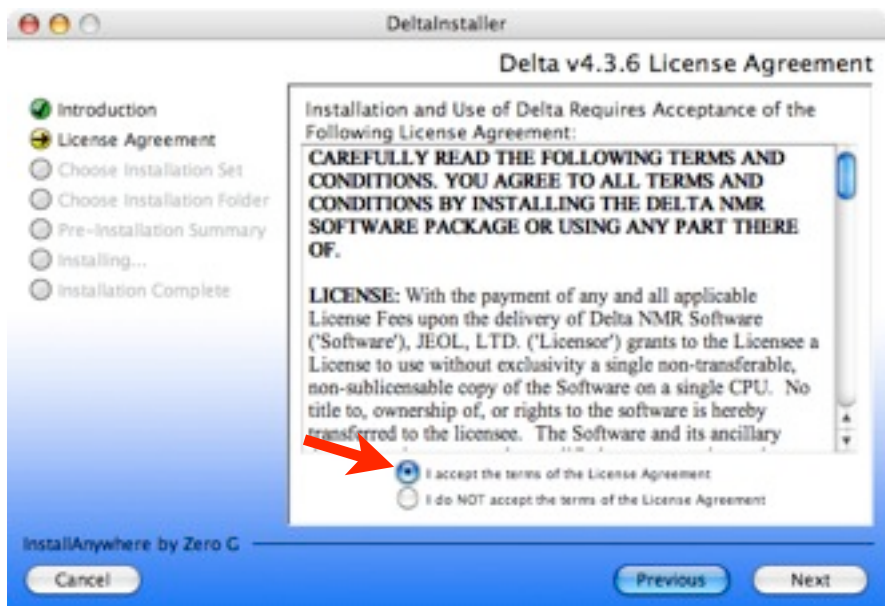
DeltaInstaller

Delta v4.3.6 License Agreement

Introduction
License Agreement
Choose Installation Set
Choose Installation Folder
Pre-Installation Summary
Installing...
Installation Complete

Installation and Use of Delta Requires Acceptance of the Following License Agreement:

CAREFULLY READ THE FOLLOWING TERMS AND CONDITIONS. YOU AGREE TO ALL TERMS AND CONDITIONS BY INSTALLING THE DELTA NMR SOFTWARE PACKAGE OR USING ANY PART THERE OF.

LICENSE: With the payment of any and all applicable License Fees upon the delivery of Delta NMR Software ('Software'), JEOL, LTD. ('Licensor') grants to the Licensee a License to use without exclusivity a single non-transferable, non-sublicensable copy of the Software on a single CPU. No title to, ownership of, or rights to the software is hereby transferred to the licensee. The Software and its ancillary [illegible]

I accept the terms of the License Agreement
I do NOT accept the terms of the License Agreement

InstallAnywhere by Zero G

Cancel
Previous
Next